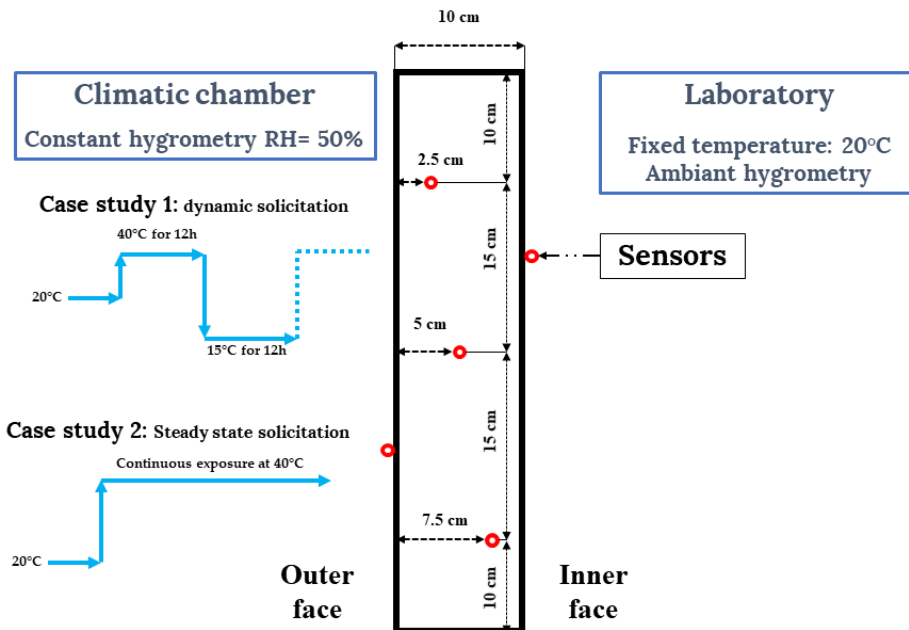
10 cm

Climatic chamber
Constant hygrometry RH= 50%

Laboratory
Fixed temperature: 20°C
Ambiant hygrometry

10 cm
2.5 cm

Case study 1: dynamic solicitation
40°C for 12h
20°C
15°C for 12h

15 cm
Sensors

5 cm

Case study 2: Steady state solicitation
Continuous exposure at 40°C
20°C

15 cm
7.5 cm
10 cm

Outer face

Inner face